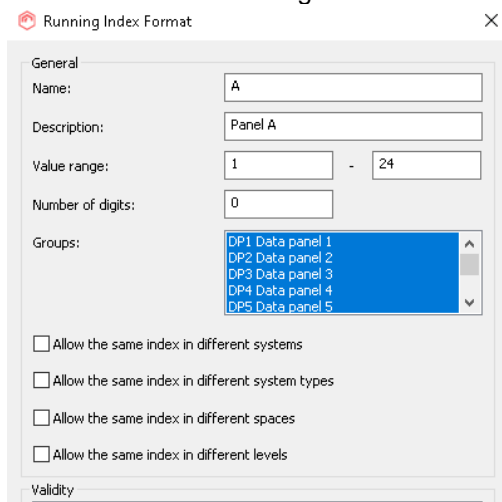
Running Index Format ×

General

Name: A

Description: Panel A

Value range: 1 - 24

Number of digits: 0

Groups:
DP1 Data panel 1
DP2 Data panel 2
DP3 Data panel 3
DP4 Data panel 4
DP5 Data panel 5

Allow the same index in different systems

Allow the same index in different system types

Allow the same index in different spaces

Allow the same index in different levels

Validity